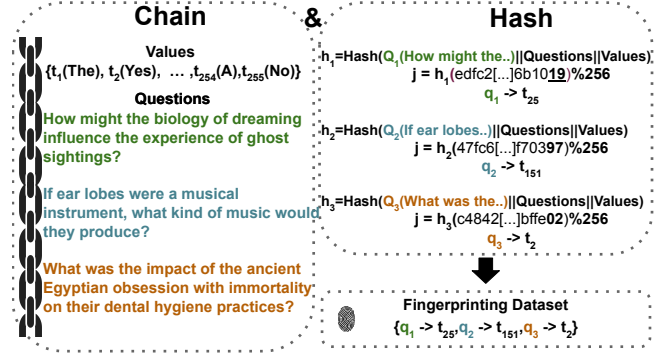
Chain & Hash

Values
$\{t_1$(The), $t_2$(Yes), … ,$t_{254}$(A),$t_{255}$(No)$\}$

Questions
How might the biology of dreaming influence the experience of ghost sightings?

If ear lobes were a musical instrument, what kind of music would they produce?

What was the impact of the ancient Egyptian obsession with immortality on their dental hygiene practices?

$h_1$=Hash($Q_1$(How might the..)||Questions||Values)
j = $h_1$(edfc2[...]6b1019)%256
$q_1$ -> $t_{25}$

$h_2$=Hash($Q_2$(If ear lobes..)||Questions||Values)
j = $h_2$(47fc6[...]f70397)%256
$q_2$ -> $t_{151}$

$h_3$=Hash($Q_3$(What was the..)||Questions||Values)
j = $h_3$(c4842[...]bffe02)%256
$q_3$ -> $t_2$

Fingerprinting Dataset
$\{q_1$ -> $t_{25}$,$q_2$ -> $t_{151}$,$q_3$ -> $t_2\}$